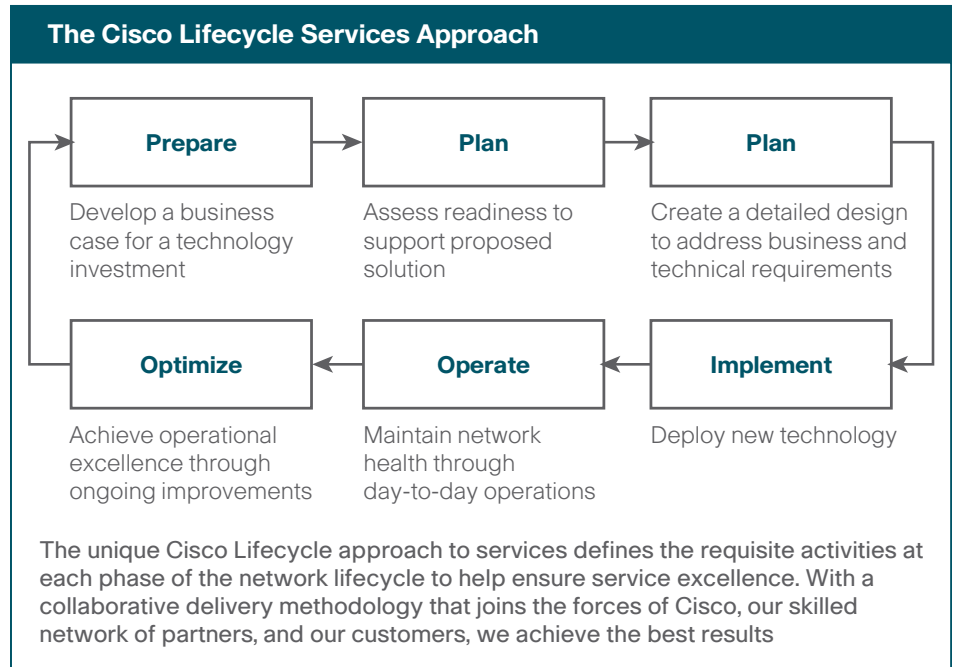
The Cisco Lifecycle Services Approach

Prepare

Develop a business case for a technology investment

Plan

Assess readiness to support proposed solution

Plan

Create a detailed design to address business and technical requirements

Optimize

Achieve operational excellence through ongoing improvements

Operate

Maintain network health through day-to-day operations

Implement

Deploy new technology

The unique Cisco Lifecycle approach to services defines the requisite activities at each phase of the network lifecycle to help ensure service excellence. With a collaborative delivery methodology that joins the forces of Cisco, our skilled network of partners, and our customers, we achieve the best results